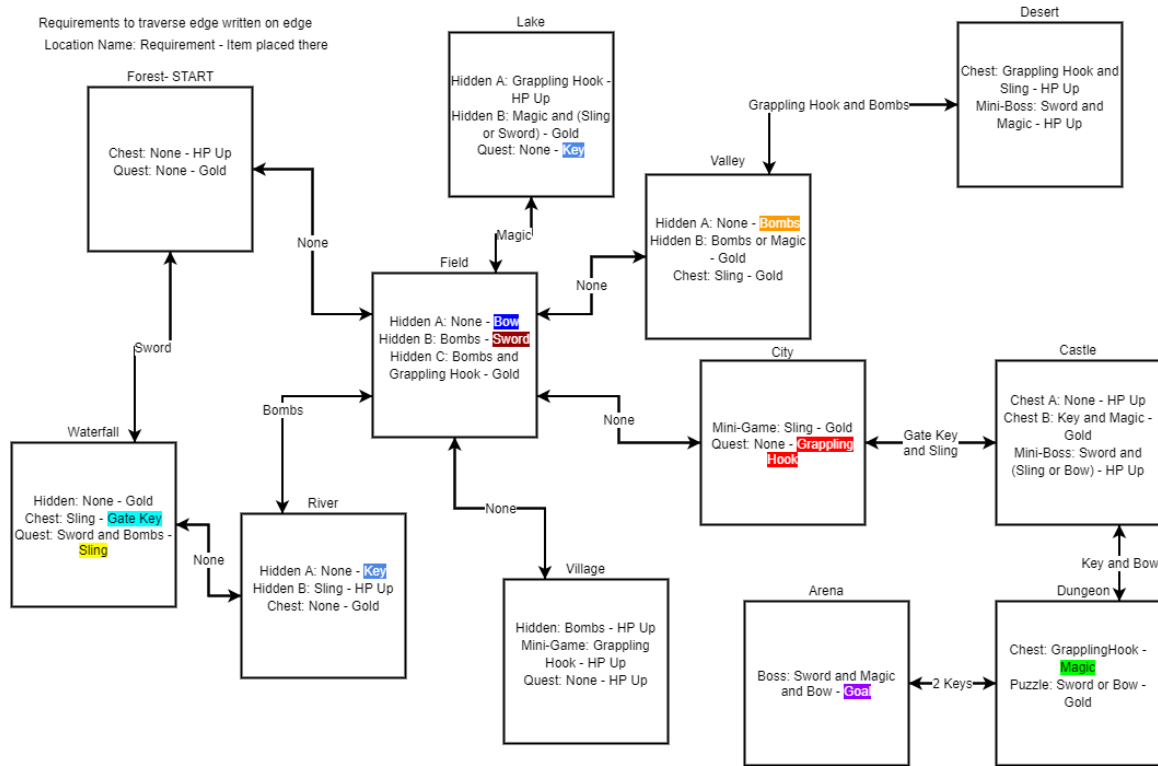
Requirements to traverse edge written on edge
Location Name: Requirement - Item placed there

Forest- START
Chest: None - HP Up
Quest: None - Gold

Lake
Hidden A: Grappling Hook - HP Up
Hidden B: Magic and (Sling or Sword) - Gold
Quest: None - Key

Desert
Chest: Grappling Hook and Sling - HP Up
Mini-Boss: Sword and Magic - HP Up

Grappling Hook and Bombs

Valley
Hidden A: None - Bombs
Hidden B: Bombs or Magic - Gold
Chest: Sling - Gold

None

Magic

Field
Hidden A: None - Bow
Hidden B: Bombs - Sword
Hidden C: Bombs and Grappling Hook - Gold

None

Sword

Bombs

City
Mini-Game: Sling - Gold
Quest: None - Grappling Hook

None

Castle
Chest A: None - HP Up
Chest B: Key and Magic - Gold
Mini-Boss: Sword and (Sling or Bow) - HP Up

Gate Key and Sling

Waterfall
Hidden: None - Gold
Chest: Sling - Gate Key
Quest: Sword and Bombs - Sling

None

River
Hidden A: None - Key
Hidden B: Sling - HP Up
Chest: None - Gold

None

Village
Hidden: Bombs - HP Up
Mini-Game: Grappling Hook - HP Up
Quest: None - HP Up

Key and Bow

Arena
Boss: Sword and Magic and Bow - Goal

2 Keys

Dungeon
Chest: GrapplingHook - Magic
Puzzle: Sword or Bow - Gold